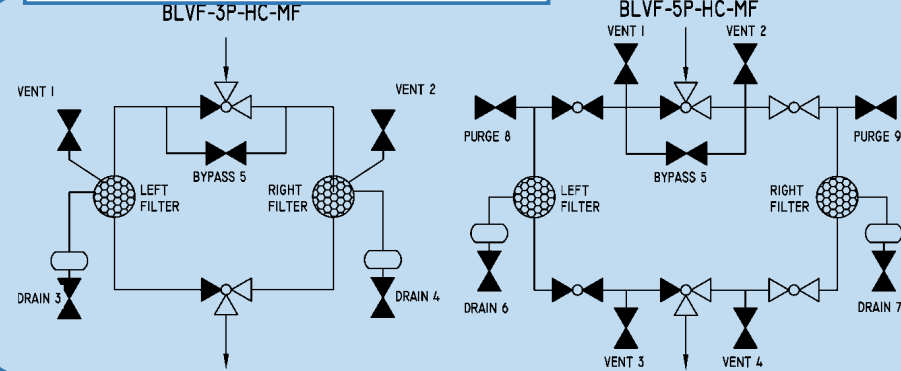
BLVF-3P-HC-MF

VENT 1

VENT 2

BYPASS 5

LEFT FILTER

RIGHT FILTER

DRAIN 3

DRAIN 4

BLVF-5P-HC-MF

VENT 1

VENT 2

PURGE 8

PURGE 9

BYPASS 5

LEFT FILTER

RIGHT FILTER

DRAIN 6

DRAIN 7

VENT 3

VENT 4